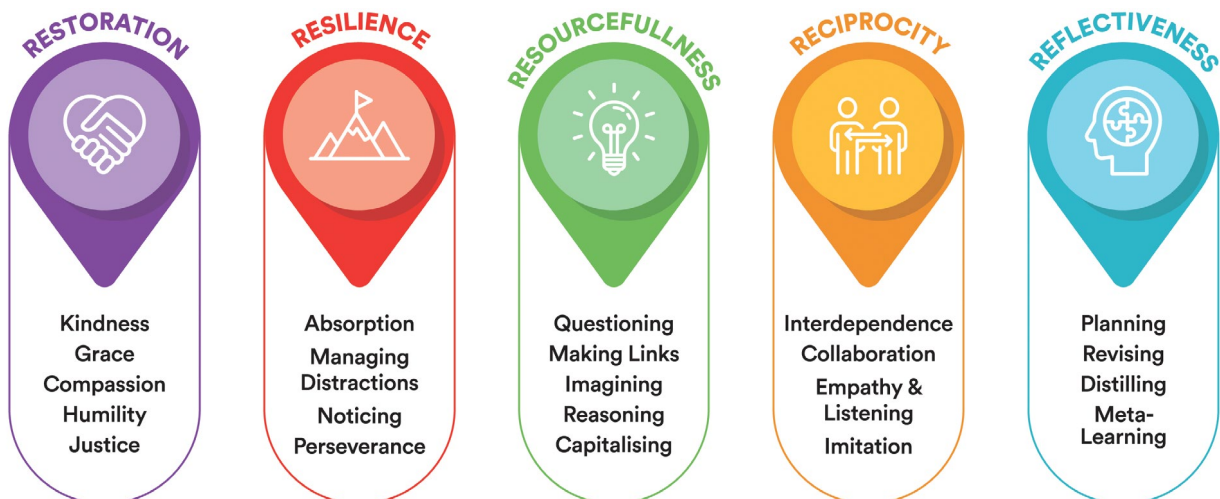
RESTORATION

Kindness
Grace
Compassion
Humility
Justice

RESILIENCE

Absorption
Managing Distractions
Noticing
Perseverance

RESOURCEFULLNESS

Questioning
Making Links
Imagining
Reasoning
Capitalising

RECIPROCITY

Interdependence
Collaboration
Empathy & Listening
Imitation

REFLECTIVENESS

Planning
Revising
Distilling
Meta-Learning